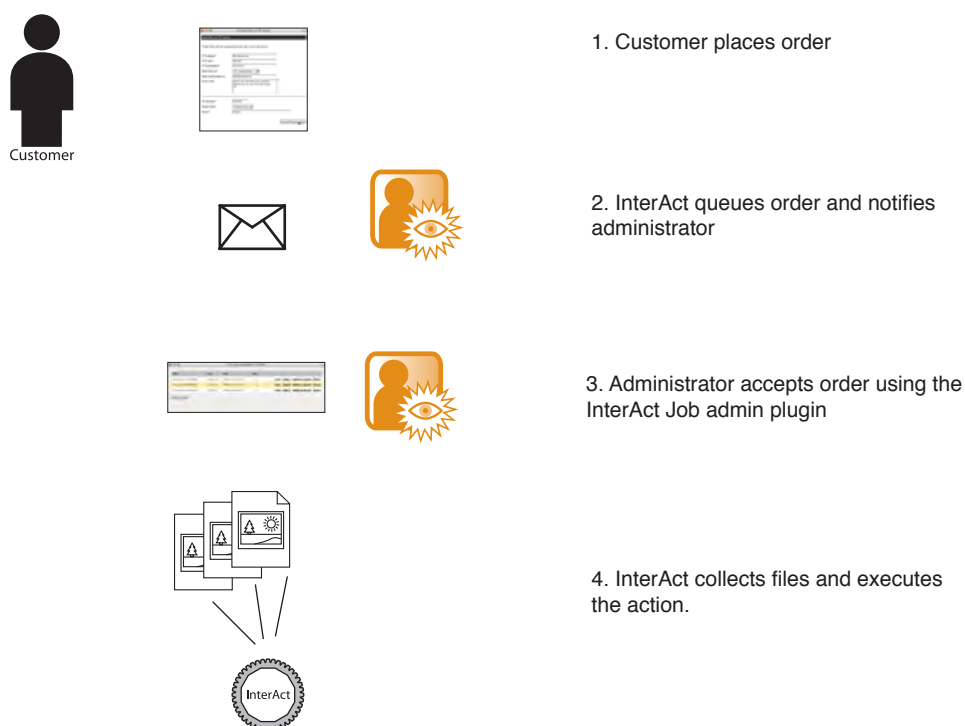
Customer

1. Customer places order

2. InterAct queues order and notifies administrator

3. Administrator accepts order using the InterAct Job admin plugin

4. InterAct collects files and executes the action.

InterAct